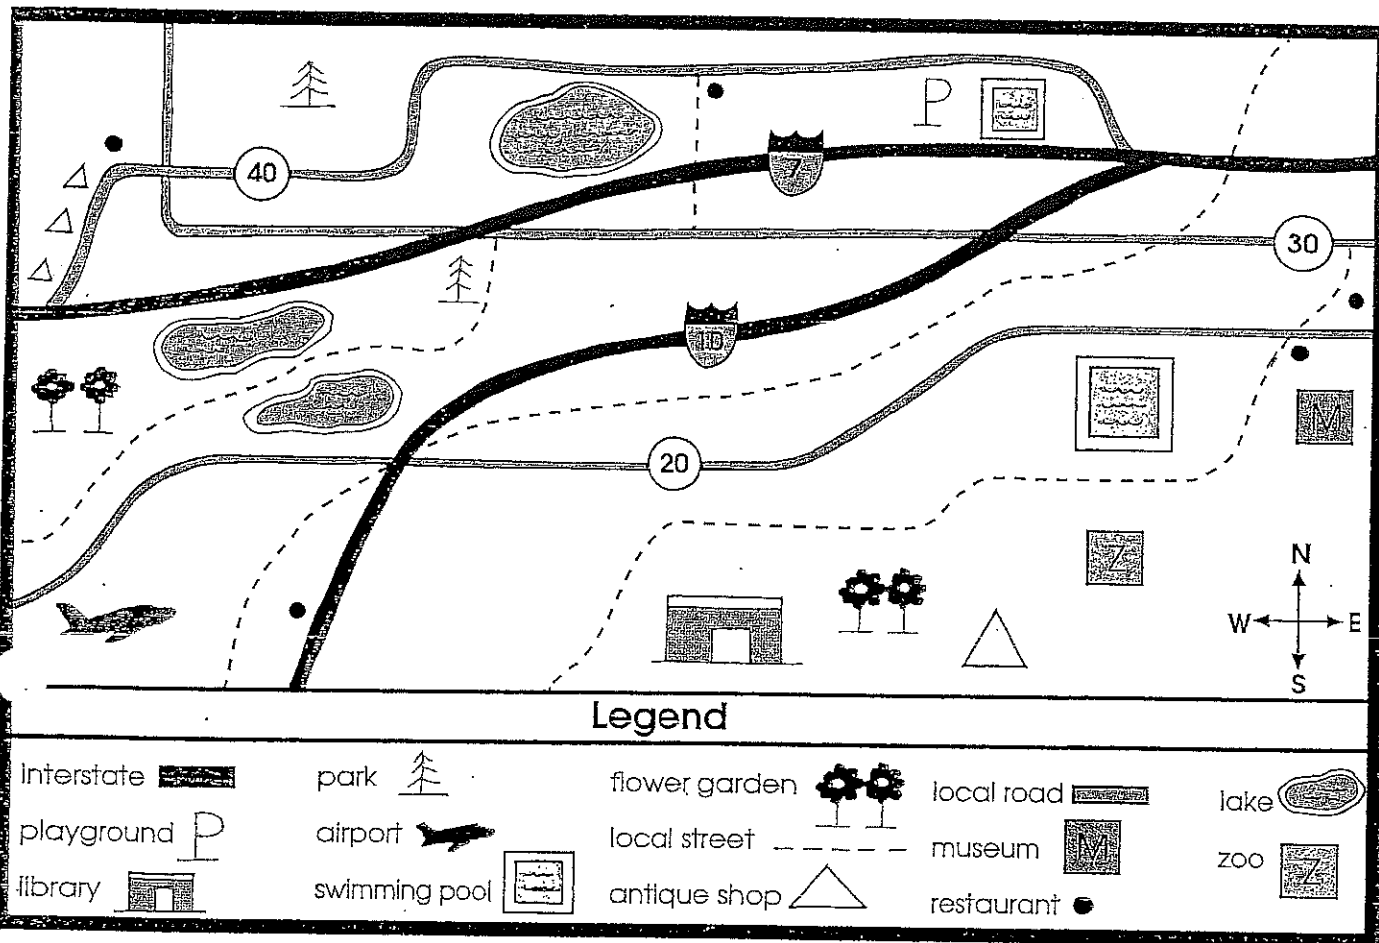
40

7

30

10

20

M

Z

N
W E
S

Legend

| interstate | park | flower garden | local road | lake |
|---|---|---|---|---|
| playground | airport | local street | museum | zoo |
| library | swimming pool | antique shop | restaurant | |